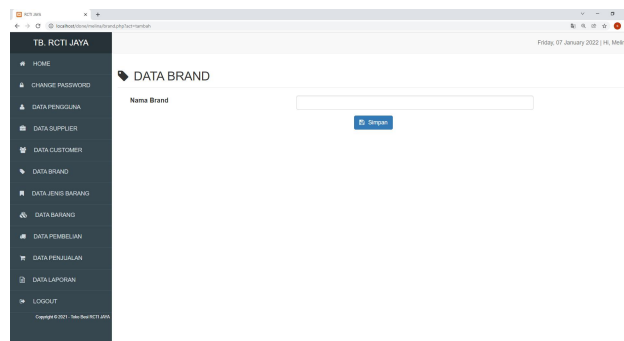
RCTI JAVA

localhost/dow/melira/brand.php?act=tambah

TB. RCTI JAYA

Friday, 07 January 2022 | Hi, Melr

HOME

CHANGE PASSWORD

DATA PENGGUNA

DATA SUPPLIER

DATA CUSTOMER

DATA BRAND

DATA JENIS BARANG

DATA BARANG

DATA PEMBELIAN

DATA PENJUALAN

DATA LAPORAN

LOGOUT

Copyright © 2021 - Toko Besi RCTI JAYA

DATA BRAND

Nama Brand

Simpan